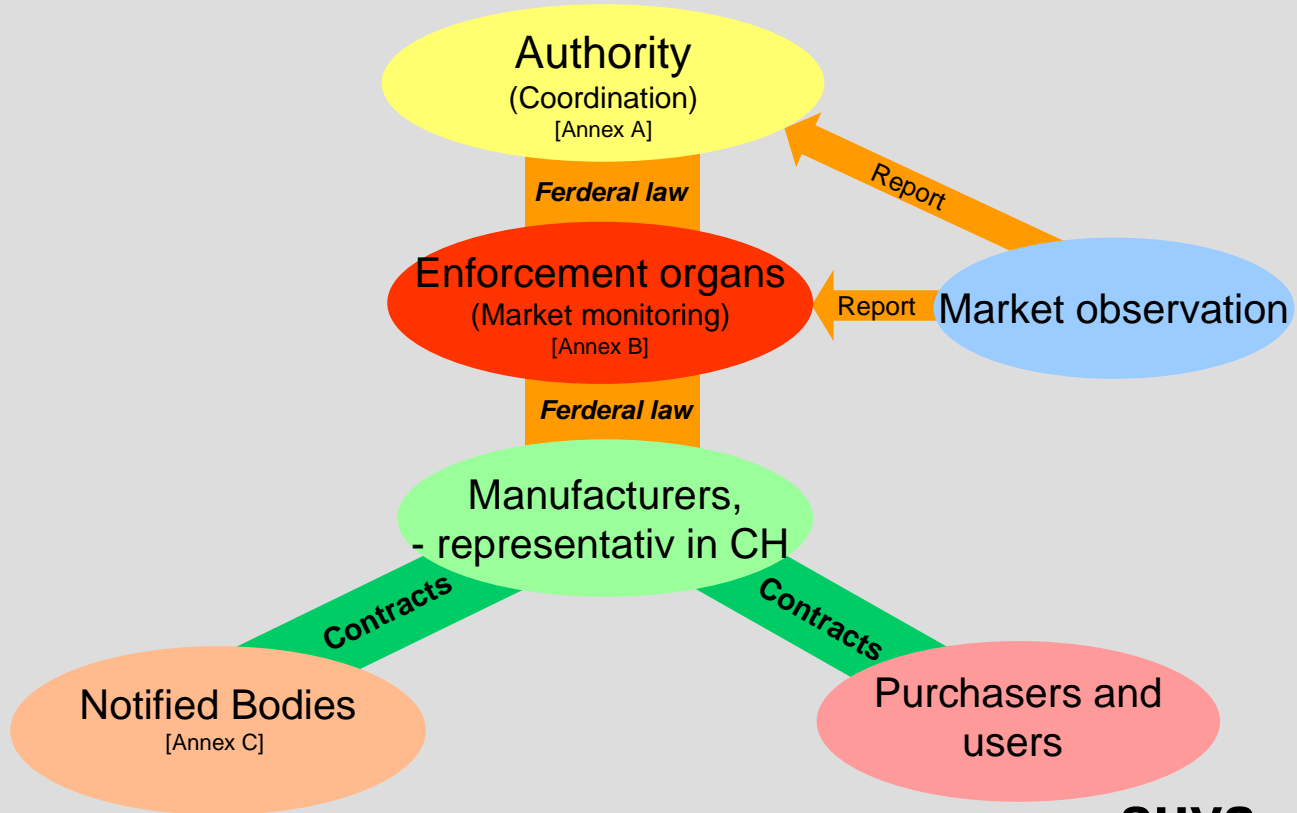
Authority
(Coordination)
[Annex A]

Report

Ferderal law

Enforcement organs
(Market monitoring)
[Annex B]

Report

Market observation

Ferderal law

Manufacturers,
- representativ in CH

Contracts

Contracts

Notified Bodies
[Annex C]

Purchasers and users

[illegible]